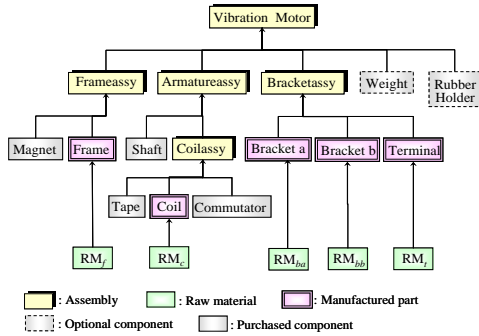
Vibration Motor

Frameassy

Armatureassy

Bracketassy

Weight

Rubber Holder

Magnet

Frame

Shaft

Coilassy

Bracket a

Bracket b

Terminal

Tape

Coil

Commutator

RM$_f$

RM$_c$

RM$_{ba}$

RM$_{bb}$

RM$_t$

: Assembly

: Raw material

: Manufactured part

: Optional component

: Purchased component